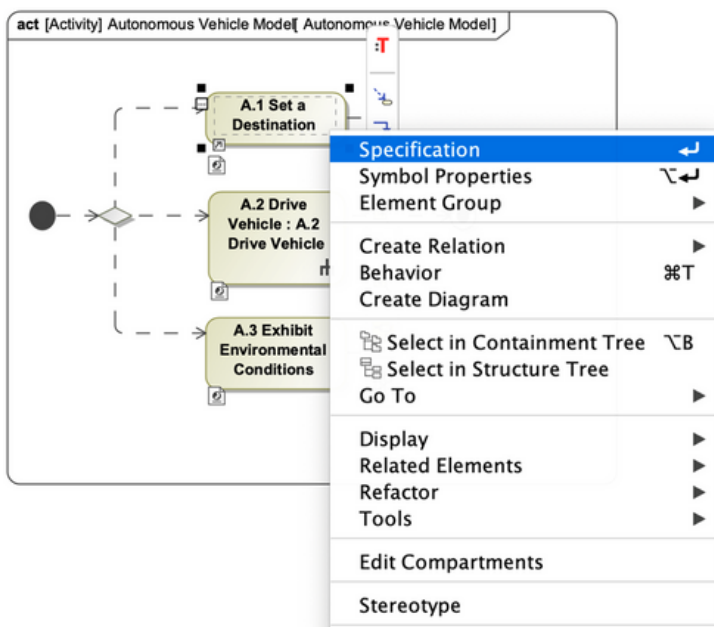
act [Activity] Autonomous Vehicle Model[ Autonomous Vehicle Model]

A.1 Set a Destination

A.2 Drive Vehicle : A.2 Drive Vehicle

A.3 Exhibit Environmental Conditions

Specification ↵
Symbol Properties ⌥↵
Element Group ▶
Create Relation ▶
Behavior ⌘T
Create Diagram
Select in Containment Tree ⌥B
Select in Structure Tree
Go To ▶
Display ▶
Related Elements ▶
Refactor ▶
Tools ▶
Edit Compartments
Stereotype